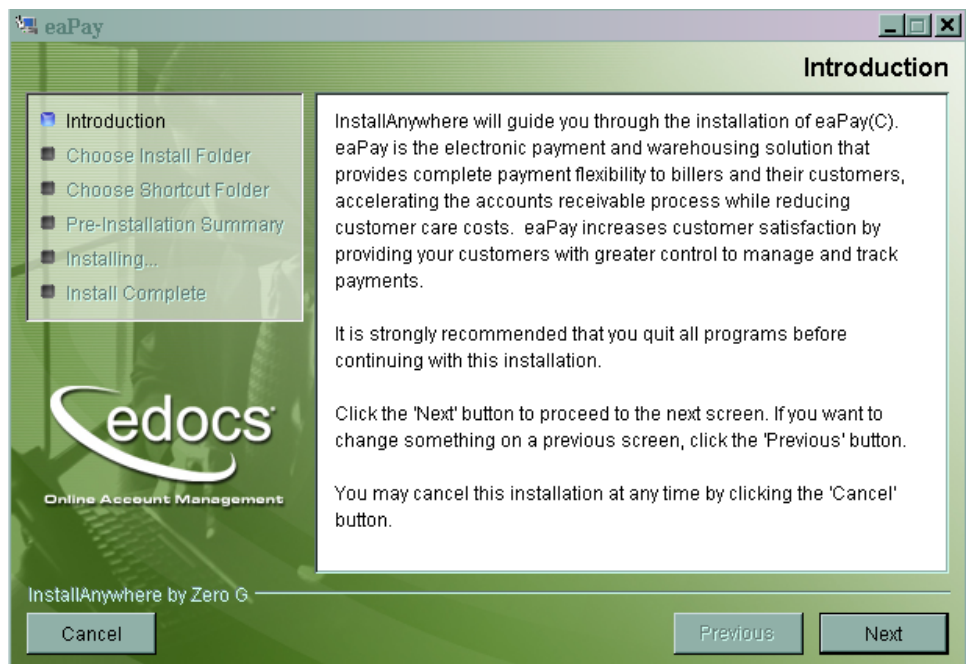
eaPay

Introduction

Introduction
Choose Install Folder
Choose Shortcut Folder
Pre-Installation Summary
Installing...
Install Complete

edocs
Online Account Management

InstallAnywhere will guide you through the installation of eaPay(C). eaPay is the electronic payment and warehousing solution that provides complete payment flexibility to billers and their customers, accelerating the accounts receivable process while reducing customer care costs. eaPay increases customer satisfaction by providing your customers with greater control to manage and track payments.

It is strongly recommended that you quit all programs before continuing with this installation.

Click the 'Next' button to proceed to the next screen. If you want to change something on a previous screen, click the 'Previous' button.

You may cancel this installation at any time by clicking the 'Cancel' button.

InstallAnywhere by Zero G

Cancel

Previous

Next